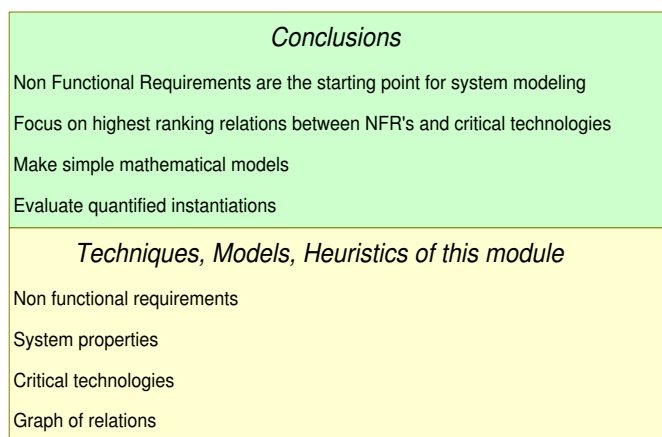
Conclusions

Non Functional Requirements are the starting point for system modeling

Focus on highest ranking relations between NFR's and critical technologies

Make simple mathematical models

Evaluate quantified instantiations

Techniques, Models, Heuristics of this module

Non functional requirements

System properties

Critical technologies

Graph of relations